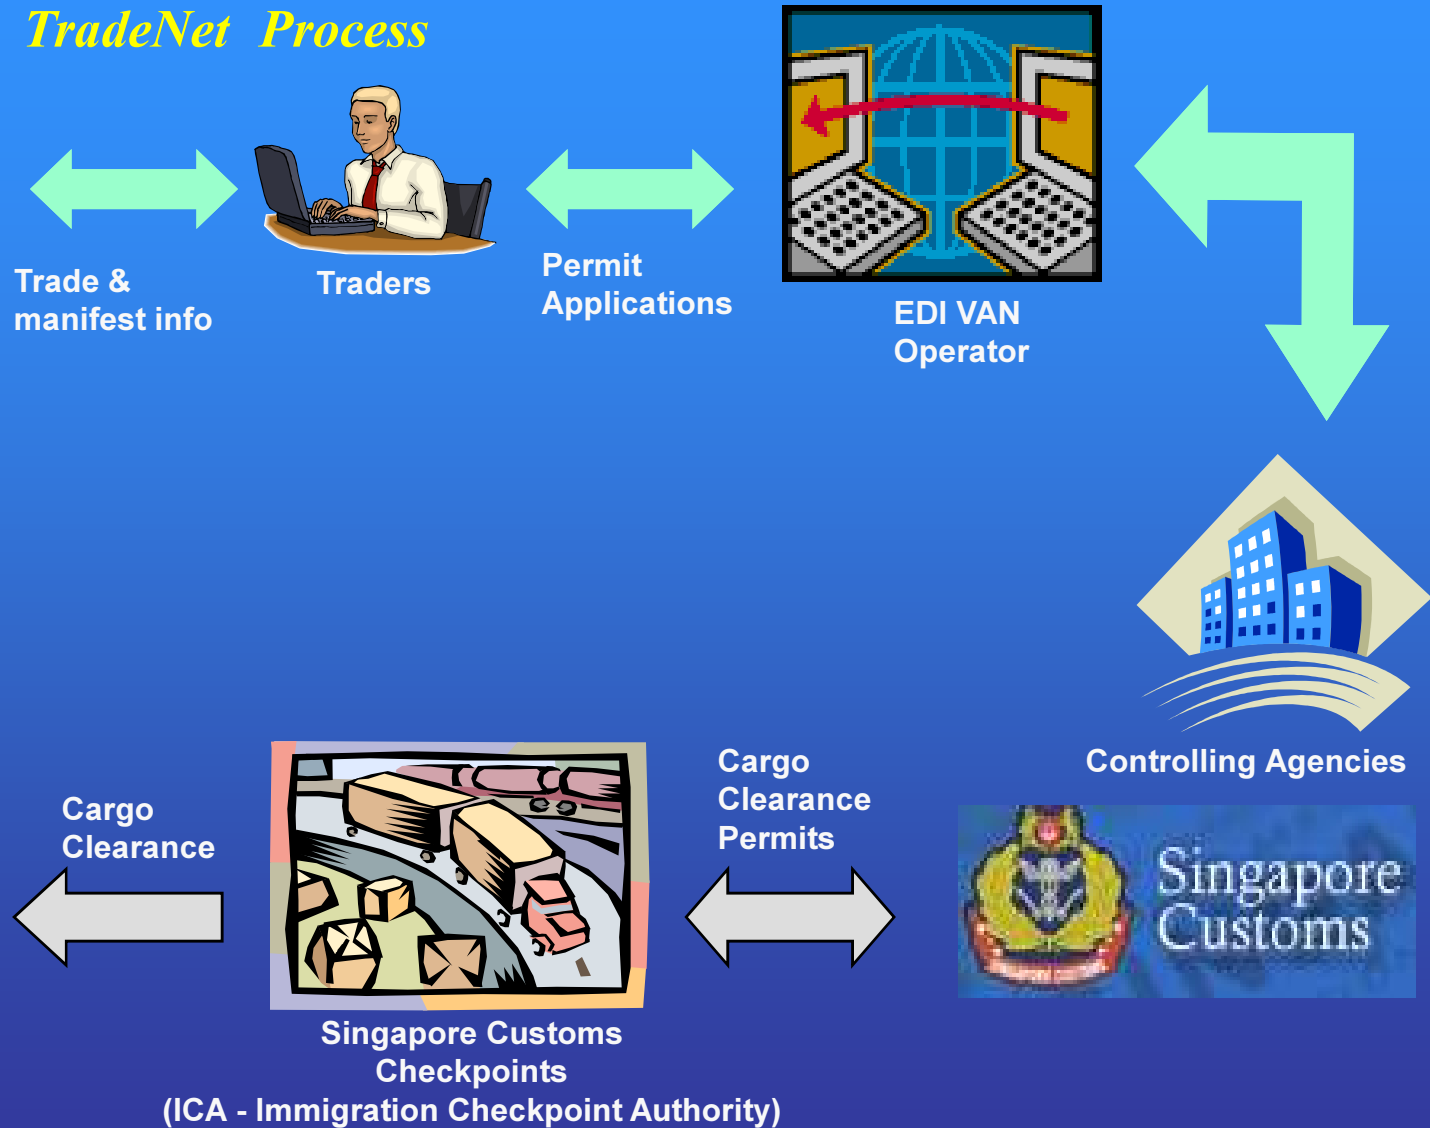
TradeNet Process

Trade & manifest info

Traders

Permit Applications

EDI VAN Operator

Controlling Agencies

Singapore Customs

Cargo Clearance Permits

Cargo Clearance

Singapore Customs Checkpoints (ICA - Immigration Checkpoint Authority)